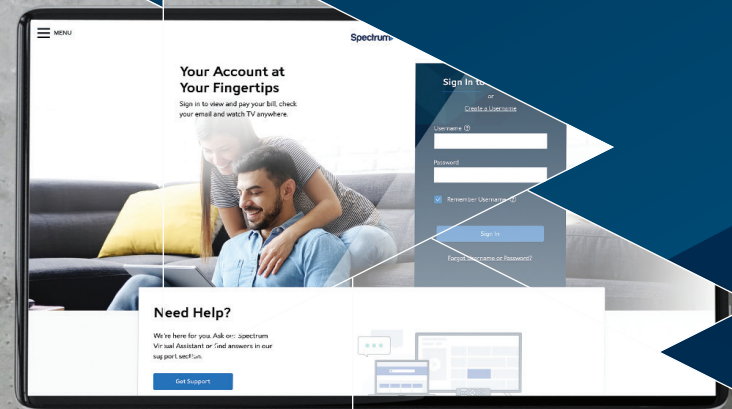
MENU

Spectrum

Your Account at Your Fingertips

Sign in to view and pay your bill, check your email and watch TV anywhere.

Sign In to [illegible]

or

Create a Username

Username

Password

Remember Username

Sign In

Forgot Username or Password?

Need Help?

We're here for you. Ask our Spectrum Virtual Assistant or find answers in our support section.

Get Support